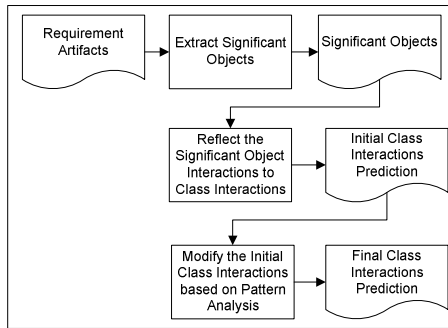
Requirement Artifacts

Extract Significant Objects

Significant Objects

Reflect the Significant Object Interactions to Class Interactions

Initial Class Interactions Prediction

Modify the Initial Class Interactions based on Pattern Analysis

Final Class Interactions Prediction